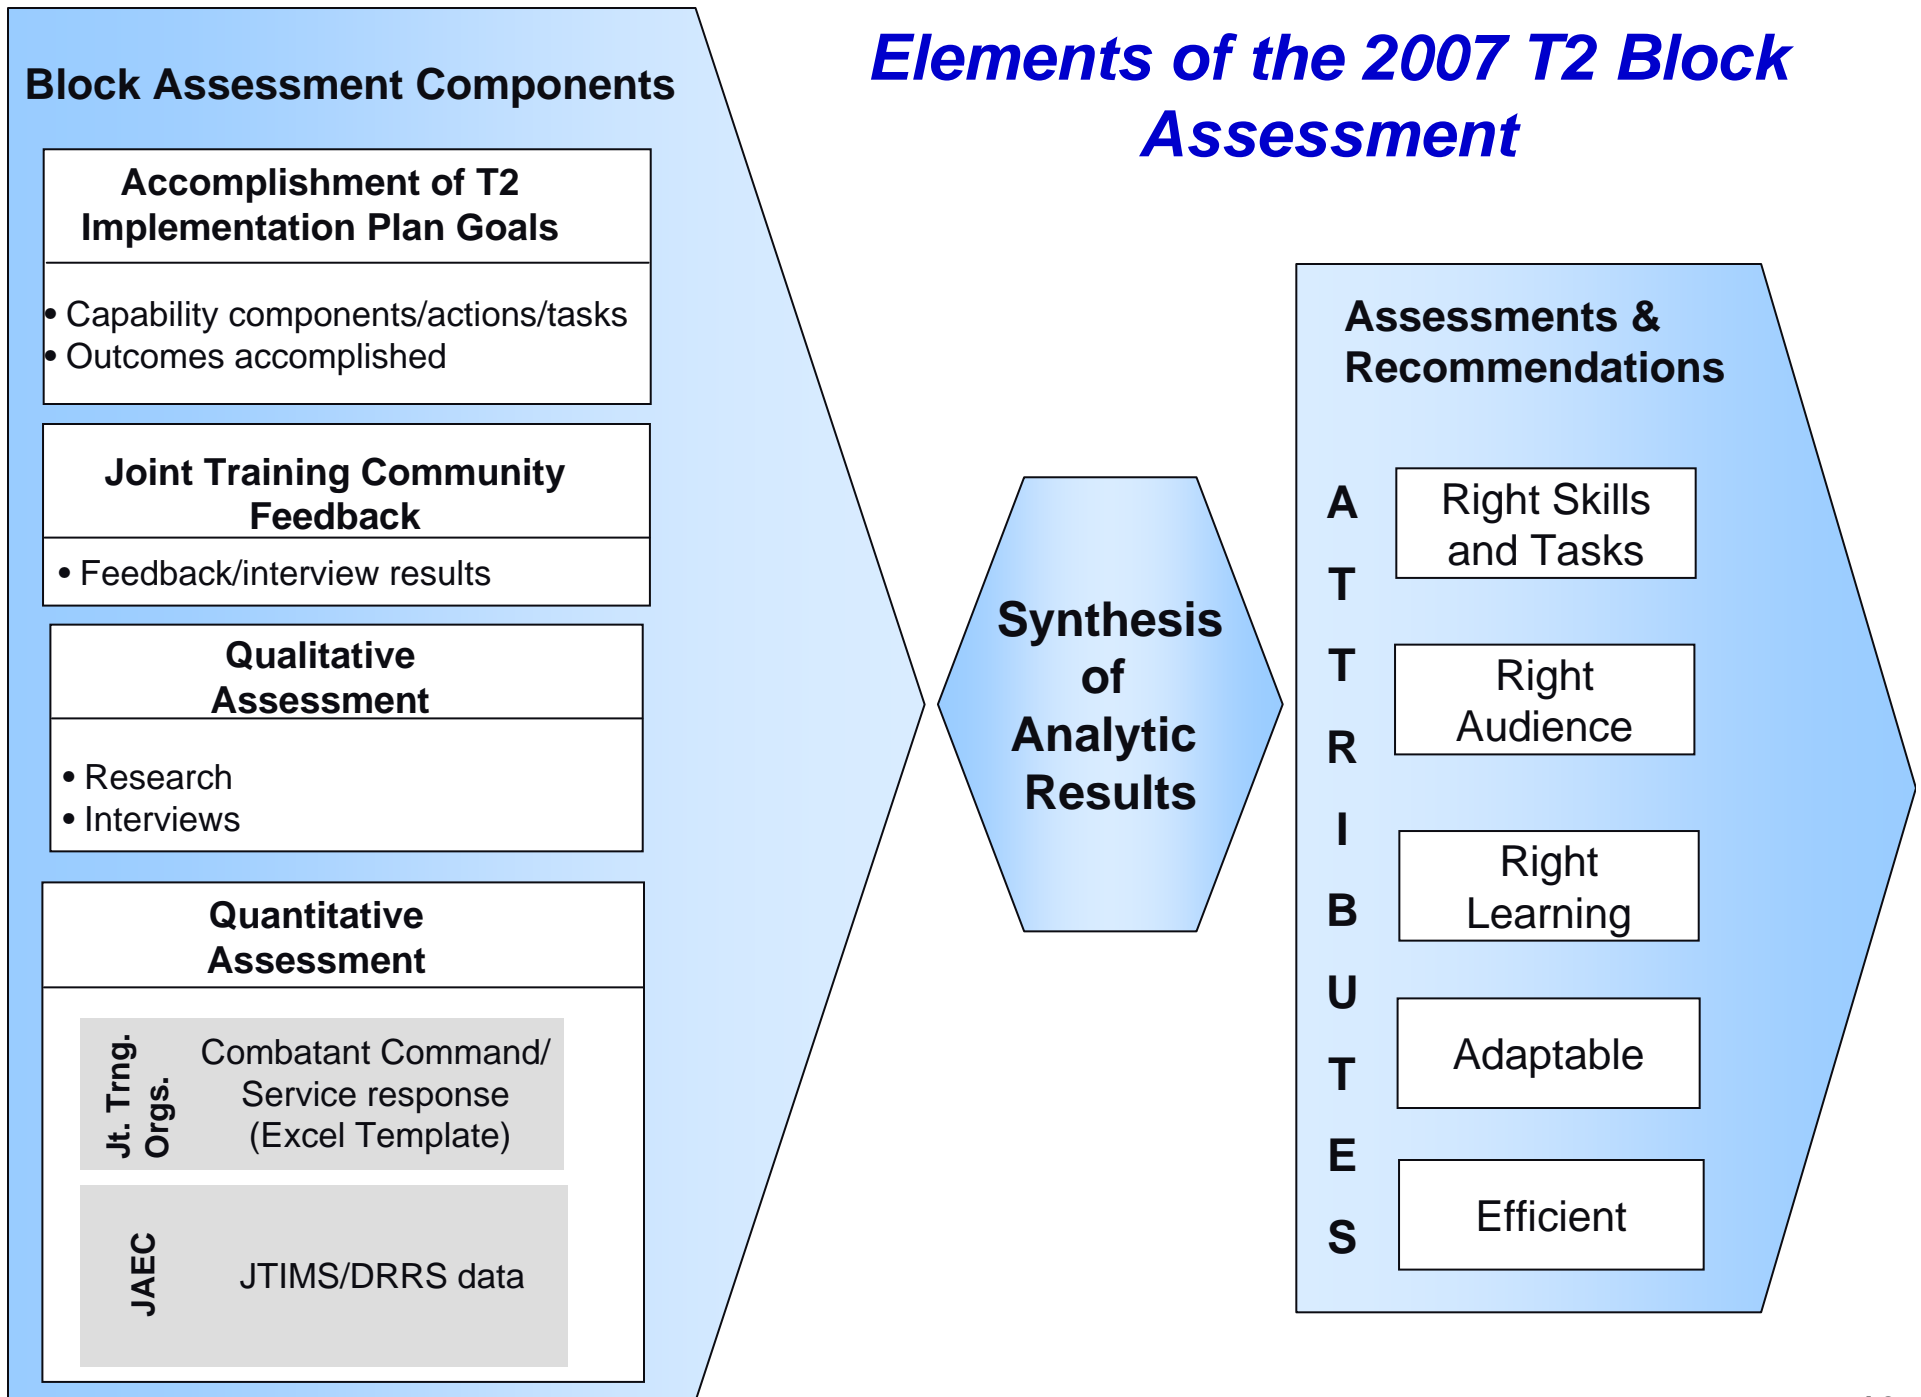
Elements of the 2007 T2 Block Assessment

Block Assessment Components

Accomplishment of T2 Implementation Plan Goals

• Capability components/actions/tasks
• Outcomes accomplished

Joint Training Community Feedback

• Feedback/interview results

Qualitative Assessment

• Research
• Interviews

Quantitative Assessment

Jt. Trng. Orgs.

Combatant Command/ Service response (Excel Template)

JAEC

JTIMS/DRRS data

Synthesis of Analytic Results

Assessments & Recommendations

A T T R I B U T E S

Right Skills and Tasks

Right Audience

Right Learning

Adaptable

Efficient